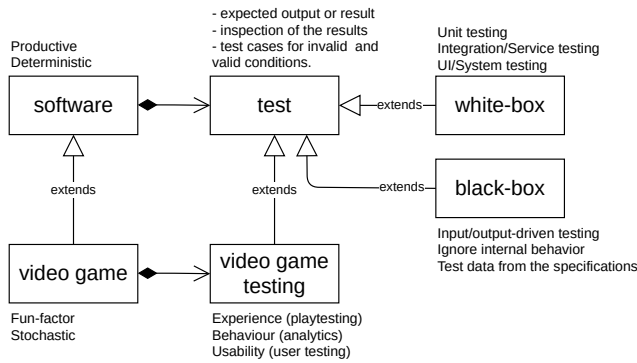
- expected output or result
- inspection of the results
- test cases for invalid and valid conditions.

Productive
Deterministic

software

test

Unit testing
Integration/Service testing
UI/System testing

extends

white-box

extends

extends

extends

black-box

Input/output-driven testing
Ignore internal behavior
Test data from the specifications

video game

video game testing

Fun-factor
Stochastic

Experience (playtesting)
Behaviour (analytics)
Usability (user testing)